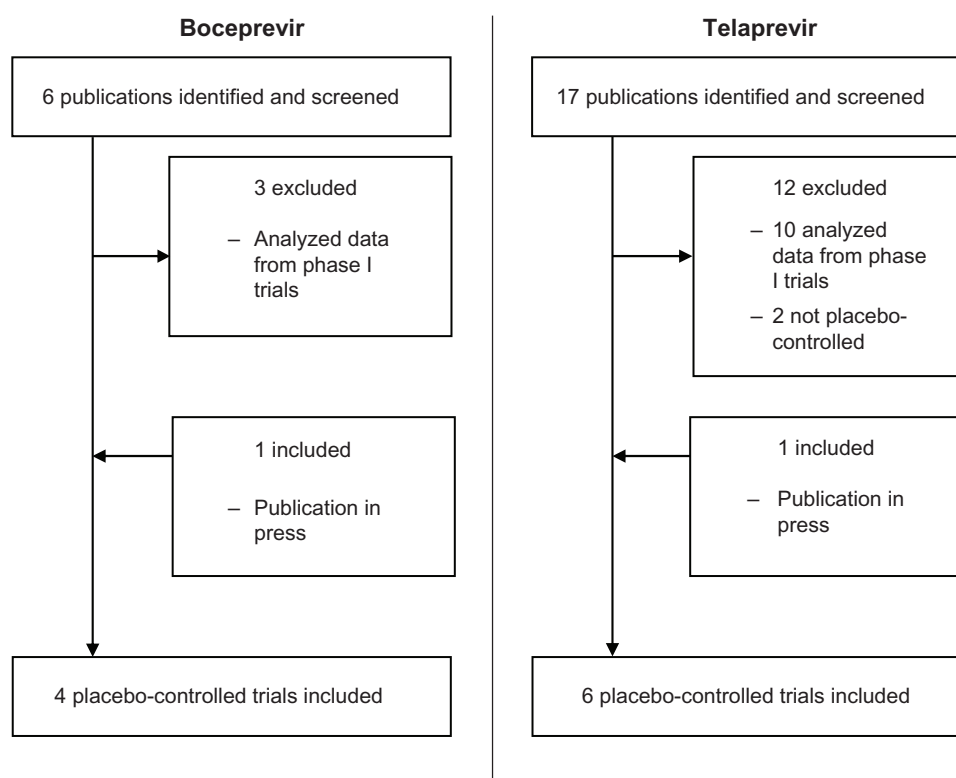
Boceprevir

6 publications identified and screened

3 excluded

– Analyzed data from phase I trials

1 included

– Publication in press

4 placebo-controlled trials included

Telaprevir

17 publications identified and screened

12 excluded

– 10 analyzed data from phase I trials

– 2 not placebo-controlled

1 included

– Publication in press

6 placebo-controlled trials included